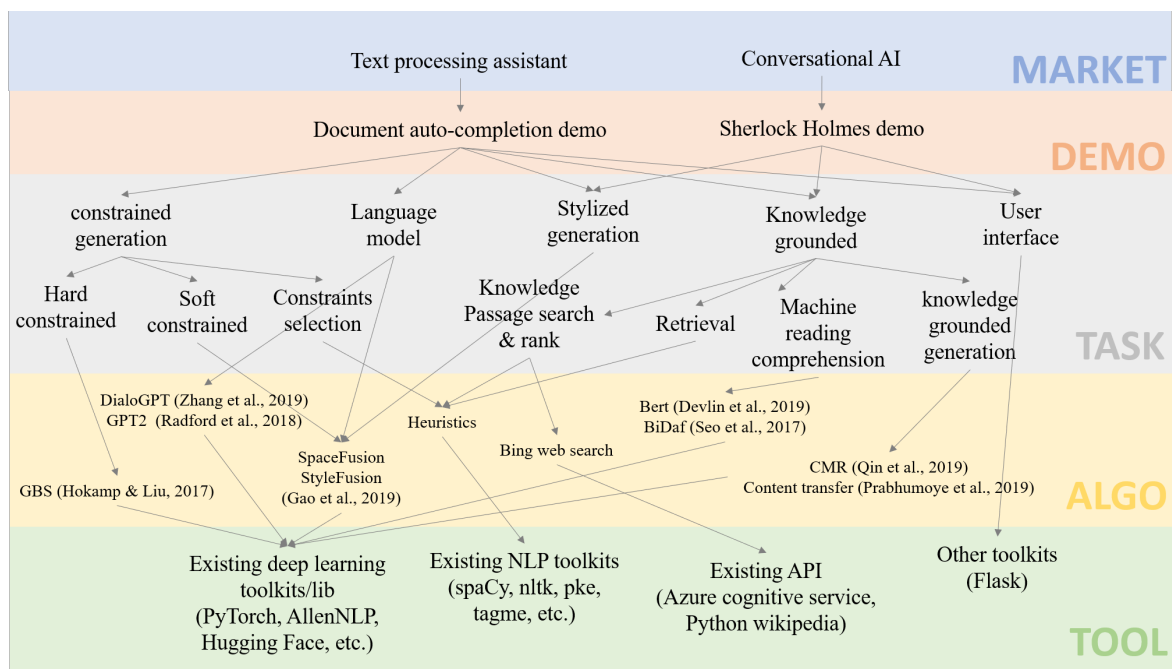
Text processing assistant

Conversational AI

MARKET

Document auto-completion demo

Sherlock Holmes demo

DEMO

constrained generation

Language model

Stylized generation

Knowledge grounded

User interface

Hard constrained

Soft constrained

Constraints selection

Knowledge Passage search & rank

Retrieval

Machine reading comprehension

knowledge grounded generation

TASK

DialoGPT (Zhang et al., 2019)
GPT2 (Radford et al., 2018)

Heuristics

Bert (Devlin et al., 2019)
BiDaf (Seo et al., 2017)

Bing web search

SpaceFusion
StyleFusion
(Gao et al., 2019)

CMR (Qin et al., 2019)
Content transfer (Prabhumoye et al., 2019)

GBS (Hokamp & Liu, 2017)

ALGO

Existing deep learning toolkits/lib (PyTorch, AllenNLP, Hugging Face, etc.)

Existing NLP toolkits (spaCy, nltk, pke, tagme, etc.)

Existing API (Azure cognitive service, Python wikipedia)

Other toolkits (Flask)

TOOL